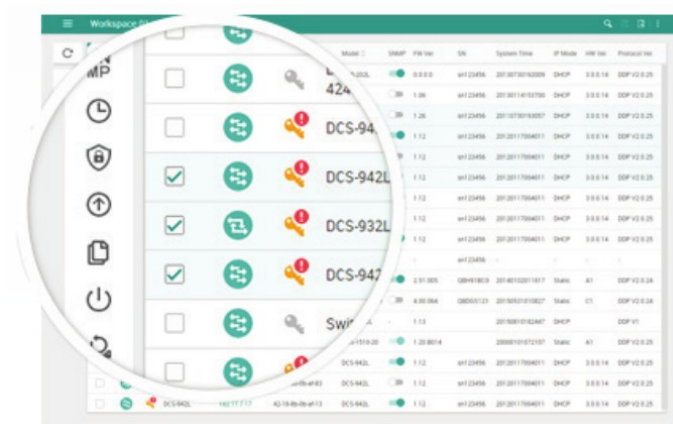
Workspace

Model
SNMP
FW Ver.
SN
System Time
IP Mode
HW Ver.
Protocol Ver.

MP

DCS-94
DCS-942L
DCS-932L
DCS-94
Swi

DCS-942L
DCS-942L
DCS-942L

1.06
1.26
1.12
1.12
1.12
1.12
1.12
2.51.005
4.00.06A
1.13
1.20.8014
1.12
1.12
1.12

DHCP
DHCP
DHCP
DHCP
DHCP
DHCP
DHCP
DHCP
Static
Static
DHCP
Static
DHCP
DHCP
DHCP

DDP V2.0.25
DDP V2.0.25
DDP V2.0.25
DDP V2.0.25
DDP V2.0.25
DDP V2.0.25
DDP V2.0.25
DDP V2.0.25
DDP V2.0.24
DDP V2.0.24
DDP V1
DDP V2.0.25
DDP V2.0.25
DDP V2.0.25
DDP V2.0.25